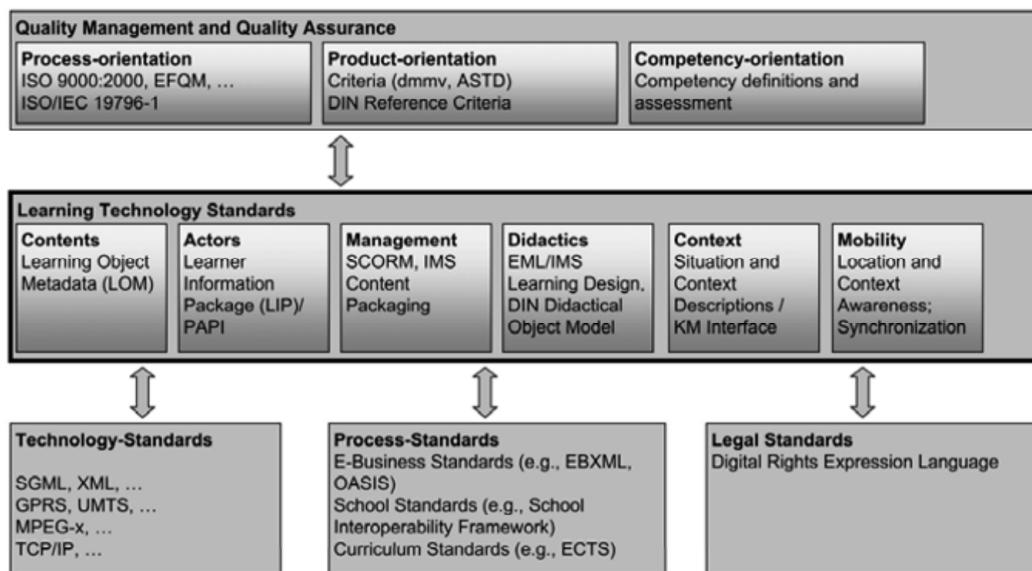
Quality Management and Quality Assurance

Process-orientation
ISO 9000:2000, EFQM, …
ISO/IEC 19796-1

Product-orientation
Criteria (dmmv, ASTD)
DIN Reference Criteria

Competency-orientation
Competency definitions and assessment

Learning Technology Standards

Contents
Learning Object Metadata (LOM)

Actors
Learner Information Package (LIP)/ PAPI

Management
SCORM, IMS Content Packaging

Didactics
EML/IMS Learning Design, DIN Didactical Object Model

Context
Situation and Context Descriptions / KM Interface

Mobility
Location and Context Awareness; Synchronization

Technology-Standards
SGML, XML, …
GPRS, UMTS, …
MPEG-x, …
TCP/IP, …

Process-Standards
E-Business Standards (e.g., EBXML, OASIS)
School Standards (e.g., School Interoperability Framework)
Curriculum Standards (e.g., ECTS)

Legal Standards
Digital Rights Expression Language